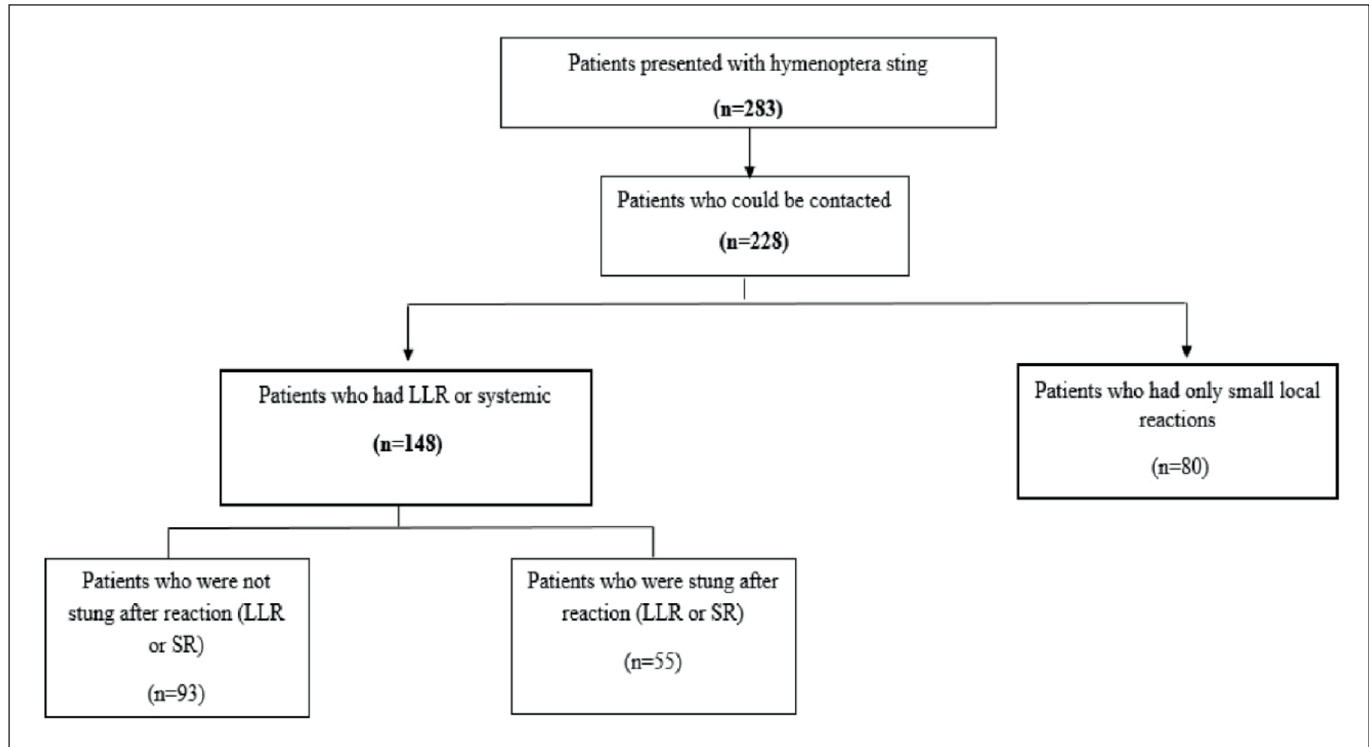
Patients presented with hymenoptera sting

(n=283)

Patients who could be contacted

(n=228)

Patients who had LLR or systemic

(n=148)

Patients who had only small local reactions

(n=80)

Patients who were not stung after reaction (LLR or SR)

(n=93)

Patients who were stung after reaction (LLR or SR)

(n=55)